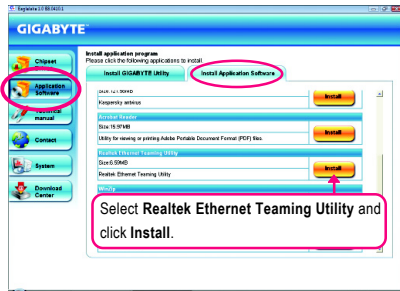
Xpgdalde 1.0 B8.0410.1

GIGABYTE

Chipset

Application Software

Technical manual

Contact

System

Download Center

Install application program
Please click the following applications to install.

Install GIGABYTE Utility

Install Application Software

Size:121.59MB

Kaspersky antivirus

Install

Acrobat Reader

Size:19.97MB

Utility for viewing or printing Adobe Portable Document Format (PDF) files.

Install

Realtek Ethernet Teaming Utility

Size:6.59MB

Realtek Ethernet Teaming Utility

Install

WinZip

Select **Realtek Ethernet Teaming Utility** and click **Install**.